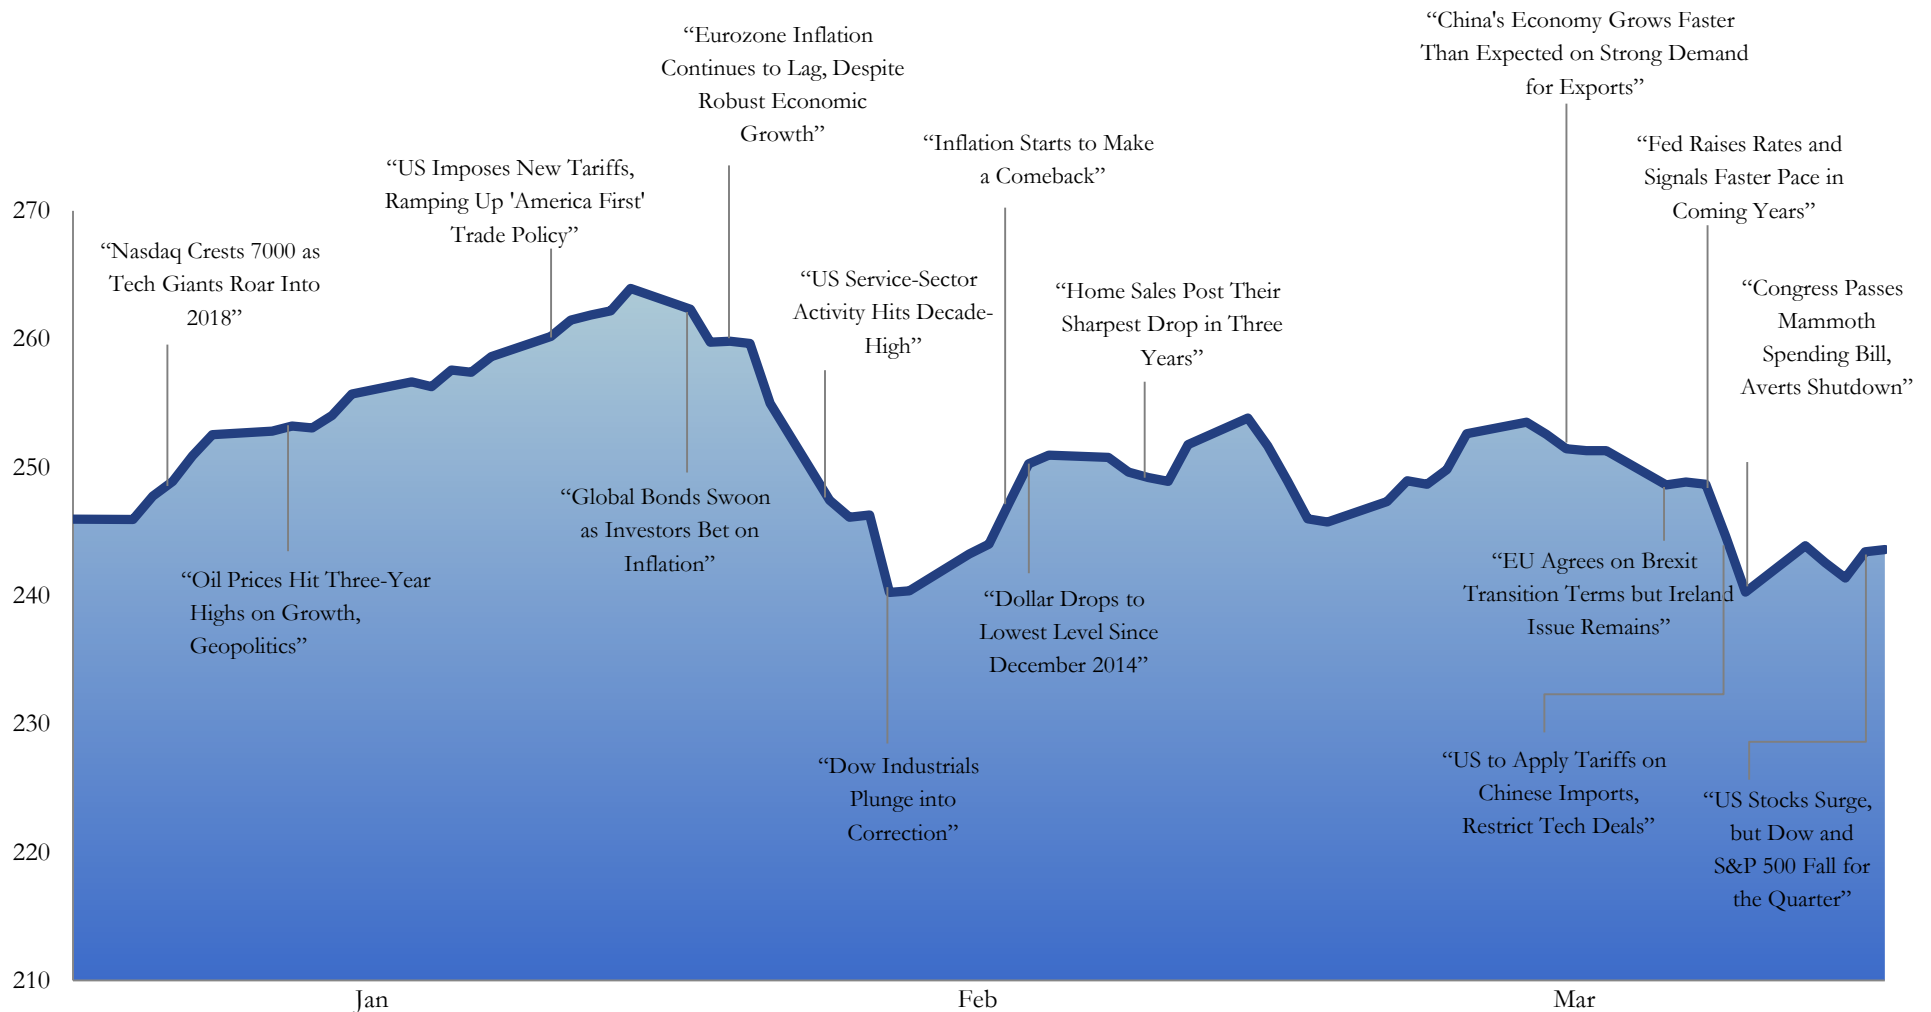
“China's Economy Grows Faster Than Expected on Strong Demand for Exports”

“Eurozone Inflation Continues to Lag, Despite Robust Economic Growth”

“Inflation Starts to Make a Comeback”

“Fed Raises Rates and Signals Faster Pace in Coming Years”

“US Imposes New Tariffs, Ramping Up 'America First' Trade Policy”

270

“Nasdaq Crests 7000 as Tech Giants Roar Into 2018”

“US Service-Sector Activity Hits Decade-High”

“Home Sales Post Their Sharpest Drop in Three Years”

“Congress Passes Mammoth Spending Bill, Averts Shutdown”

260

250

“Global Bonds Swoon as Investors Bet on Inflation”

“EU Agrees on Brexit Transition Terms but Ireland Issue Remains”

240

“Oil Prices Hit Three-Year Highs on Growth, Geopolitics”

“Dollar Drops to Lowest Level Since December 2014”

230

“Dow Industrials Plunge into Correction”

“US to Apply Tariffs on Chinese Imports, Restrict Tech Deals”

“US Stocks Surge, but Dow and S&P 500 Fall for the Quarter”

220

210

Jan

Feb

Mar